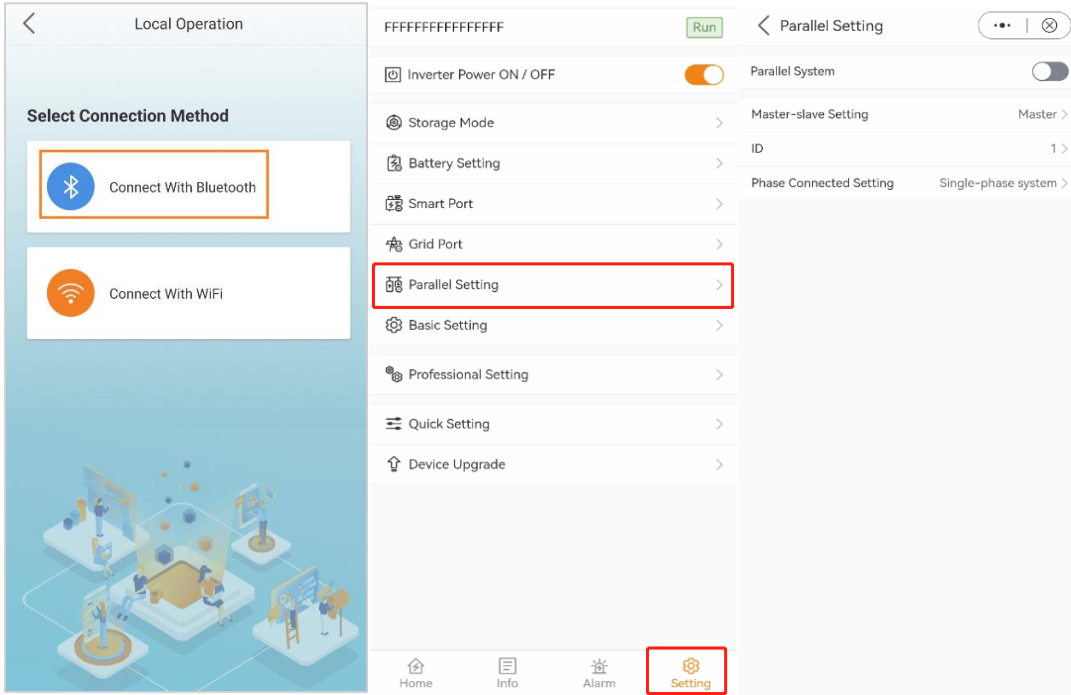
Local Operation

Select Connection Method

Connect With Bluetooth

Connect With WiFi

FFFFFFFFFFFFFFFF Run

Inverter Power ON / OFF

Storage Mode

Battery Setting

Smart Port

Grid Port

Parallel Setting

Basic Setting

Professional Setting

Quick Setting

Device Upgrade

Home Info Alarm Setting

Parallel Setting

Parallel System

Master-slave Setting Master

ID 1

Phase Connected Setting Single-phase system